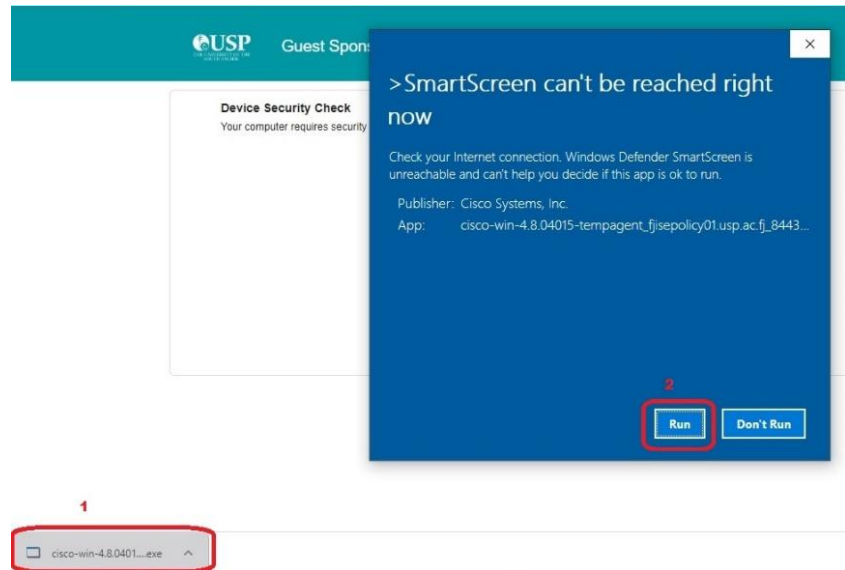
USP

Guest Spons

Device Security Check
Your computer requires security

×

>SmartScreen can't be reached right now

Check your Internet connection. Windows Defender SmartScreen is unreachable and can't help you decide if this app is ok to run.

Publisher: Cisco Systems, Inc.
App: cisco-win-4.8.04015-tempagent_fjisepolicy01.usp.ac.fj_8443...

2

Run

Don't Run

1

cisco-win-4.8.0401....exe